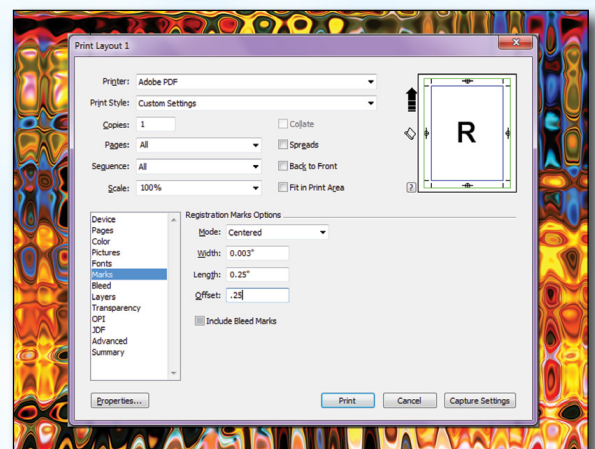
Print Layout 1

Printer: Adobe PDF

Print Style: Custom Settings

Copies: 1

Pages: All

Sequence: All

Scale: 100%

Collate

Spreads

Back to Front

Fit in Print Area

R

?

Device
Pages
Color
Pictures
Fonts
Marks
Bleed
Layers
Transparency
OPI
JDF
Advanced
Summary

Registration Marks Options

Mode: Centered

Width: 0.003"

Length: 0.25"

Offset: .25

Include Bleed Marks

Properties...

Print

Cancel

Capture Settings